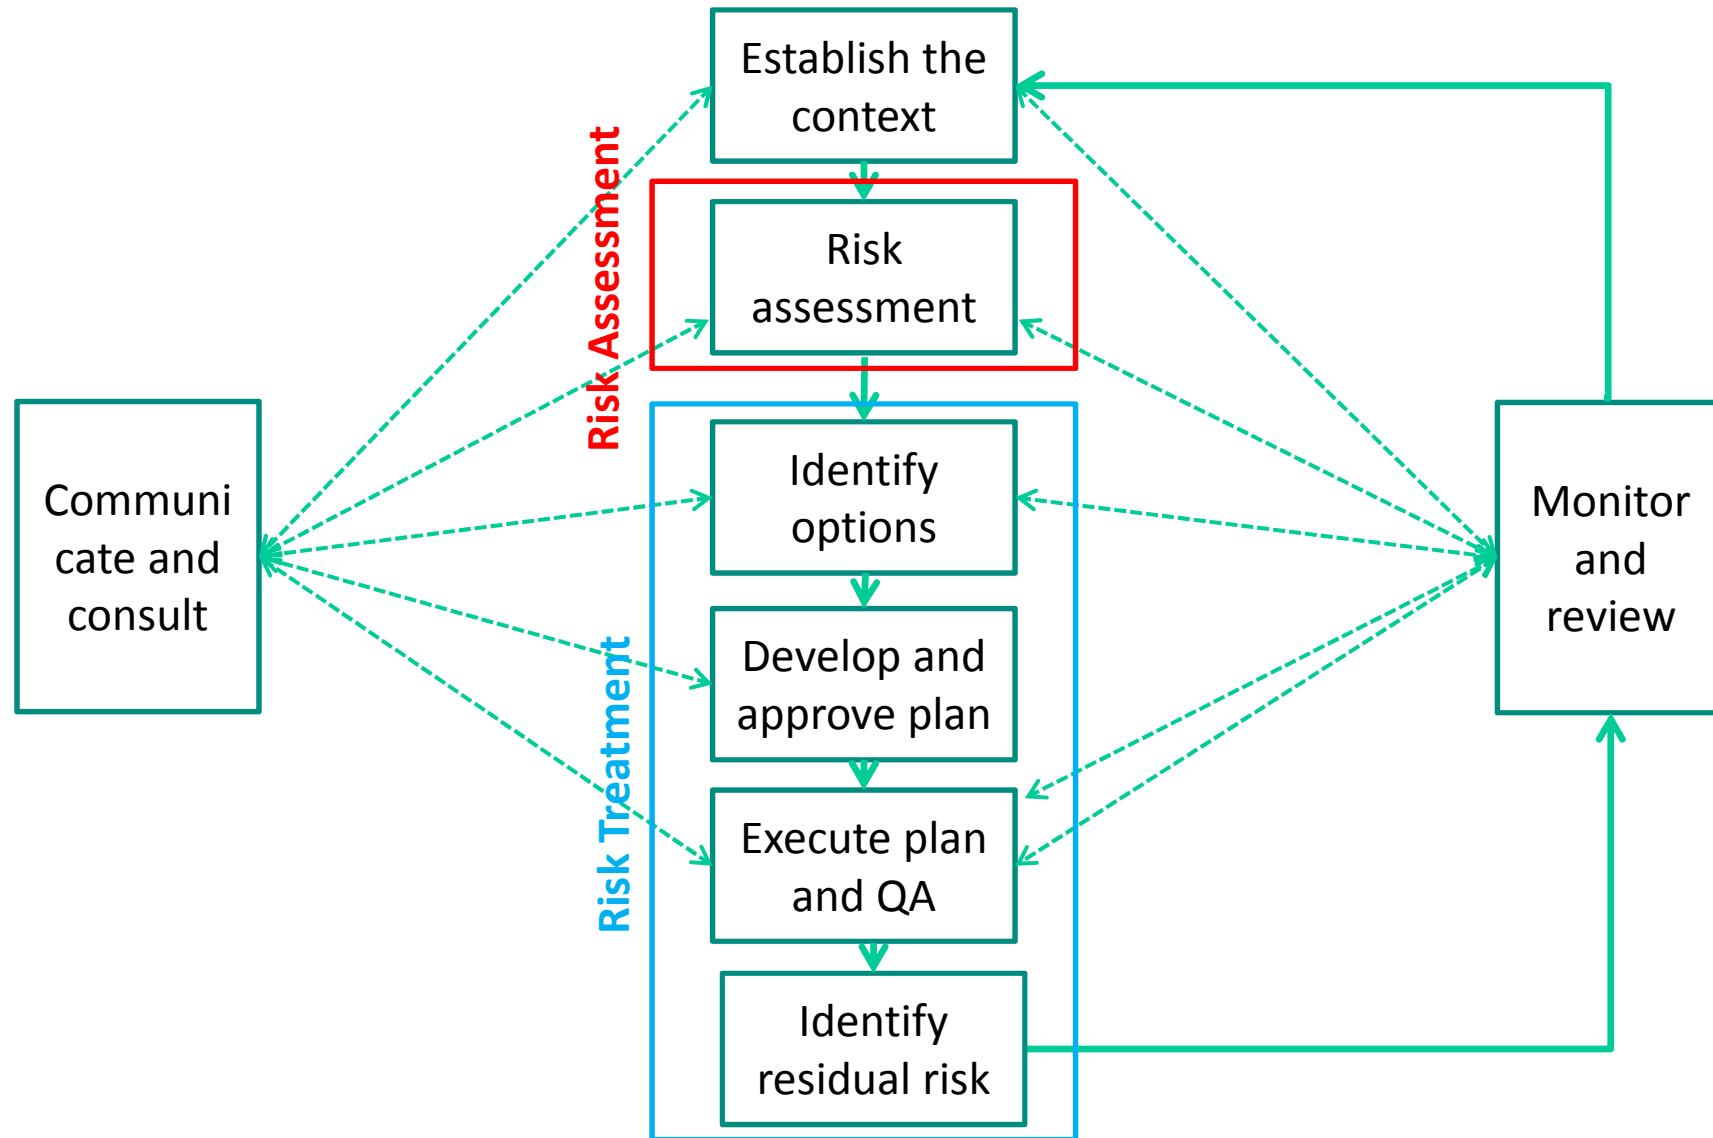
Establish the context

Risk Assessment

Risk assessment

Communi cate and consult

Identify options

Monitor and review

Develop and approve plan

Risk Treatment

Execute plan and QA

Identify residual risk